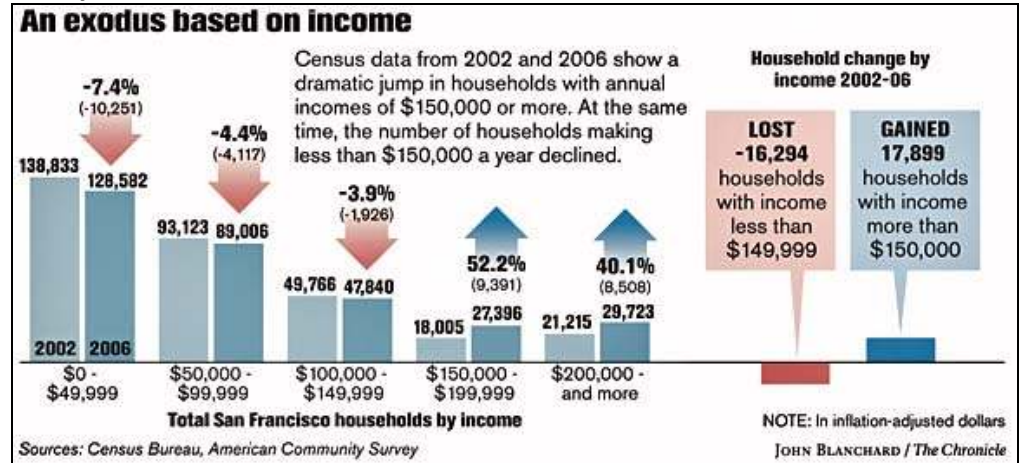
An exodus based on income

Census data from 2002 and 2006 show a dramatic jump in households with annual incomes of $150,000 or more. At the same time, the number of households making less than $150,000 a year declined.

Household change by income 2002-06

-7.4%
(-10,251)

138,833
128,582

2002
2006

-4.4%
(-4,117)

93,123
89,006

-3.9%
(-1,926)

49,766
47,840

52.2%
(9,391)

18,005
27,396

40.1%
(8,508)

21,215
29,723

LOST
-16,294
households with income less than $149,999

GAINED
17,899
households with income more than $150,000

$0 - $49,999

$50,000 - $99,999

$100,000 - $149,999

$150,000 - $199,999

$200,000 - and more

Total San Francisco households by income

NOTE: In inflation-adjusted dollars

Sources: Census Bureau, American Community Survey

JOHN BLANCHARD / The Chronicle